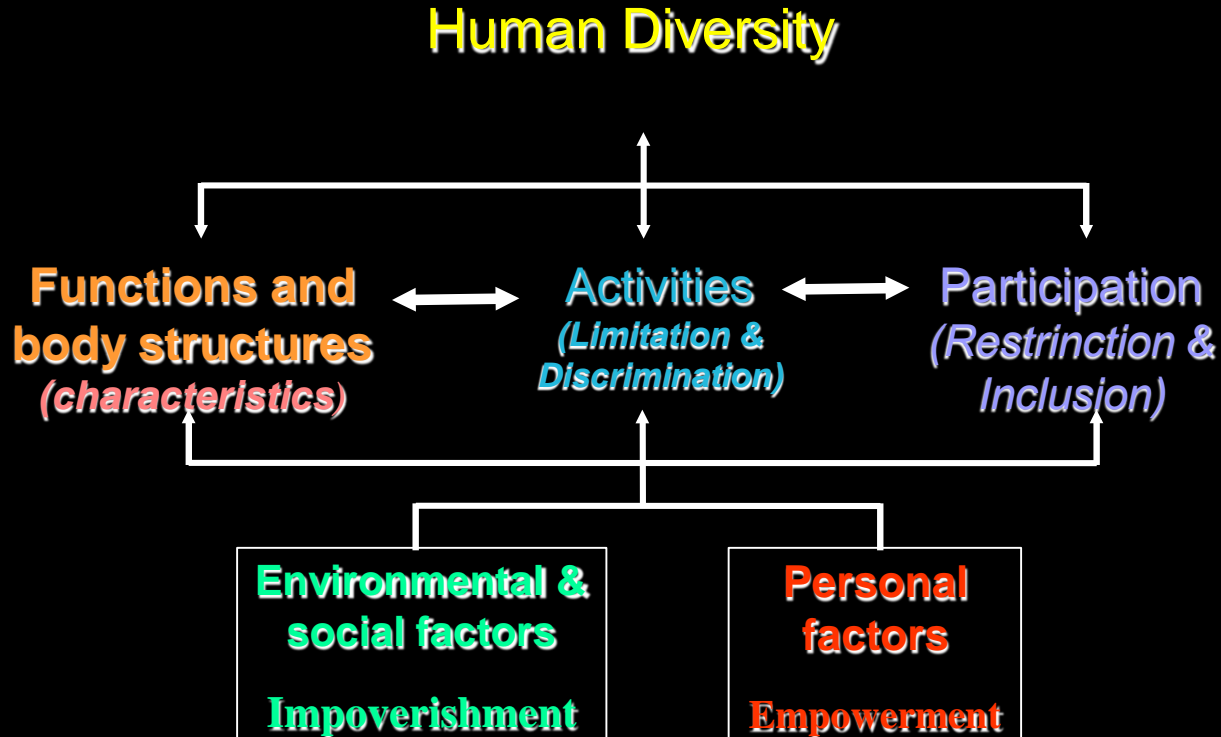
Human Diversity

Functions and body structures (characteristics)

Activities (Limitation & Discrimination)

Participation (Restrinction & Inclusion)

Environmental & social factors

Impoverishment

Personal factors

Empowerment